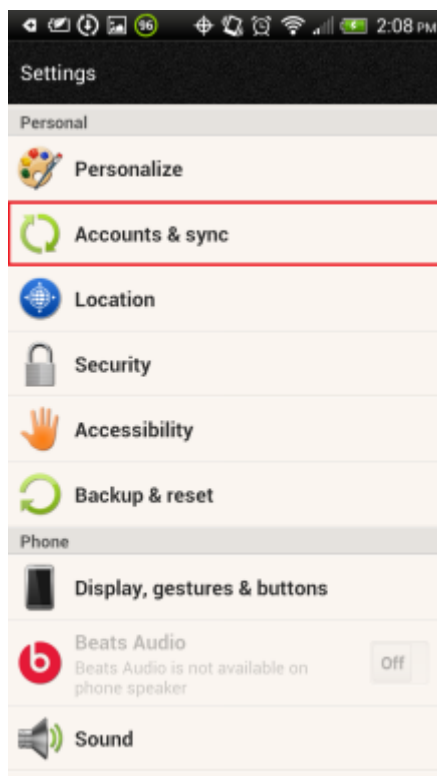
96 2:08 PM

Settings

Personal

Personalize

Accounts & sync

Location

Security

Accessibility

Backup & reset

Phone

Display, gestures & buttons

Beats Audio

Beats Audio is not available on phone speaker

Off

Sound